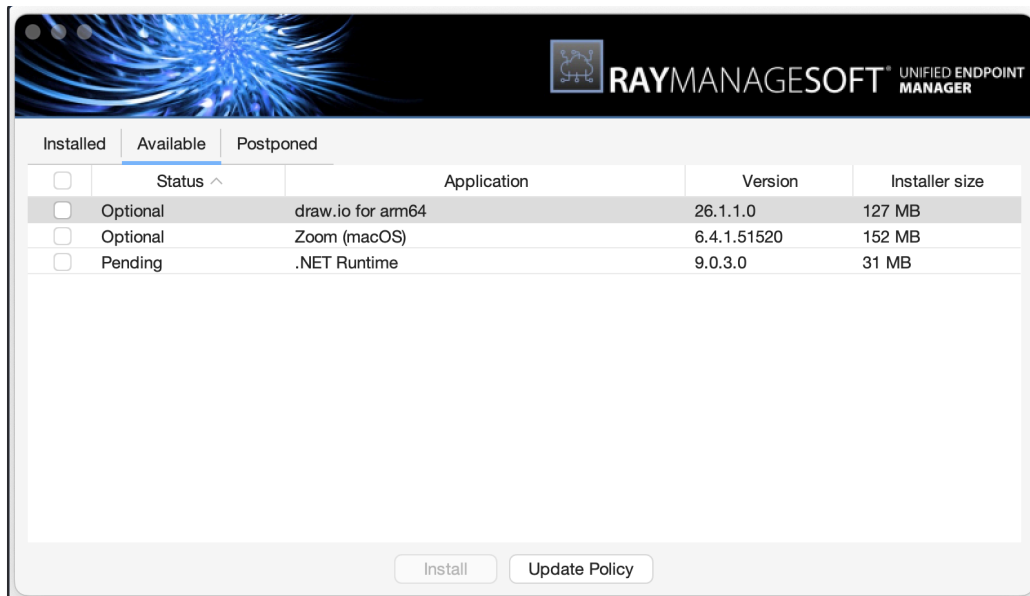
RAYMANAGESOFT® UNIFIED ENDPOINT MANAGER

Installed Available Postponed

| | Status ^ | Application | Version | Installer size |
|---|---|---|---|---|
| | Optional | draw.io for arm64 | 26.1.1.0 | 127 MB |
| | Optional | Zoom (macOS) | 6.4.1.51520 | 152 MB |
| | Pending | .NET Runtime | 9.0.3.0 | 31 MB |

Install Update Policy